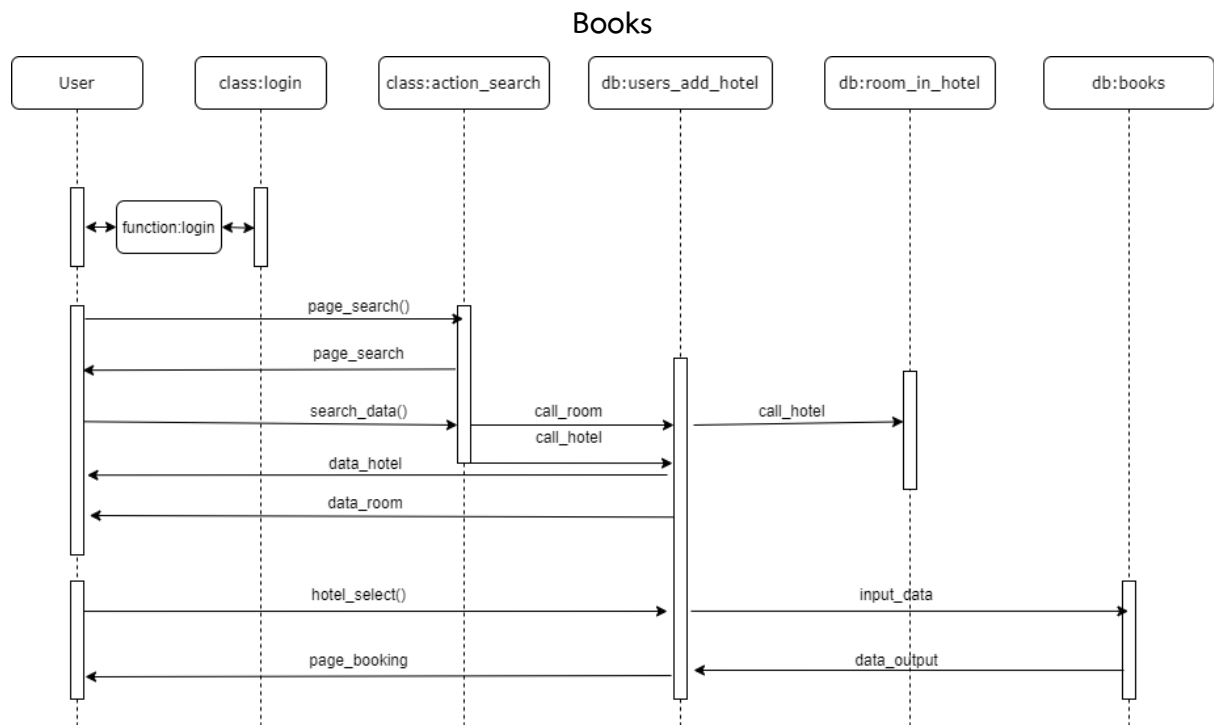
Books

User

class:login

class:action_search

db:users_add_hotel

db:room_in_hotel

db:books

function:login

page_search()

page_search

search_data()

call_room

call_hotel

call_hotel

data_hotel

data_room

hotel_select()

input_data

page_booking

data_output